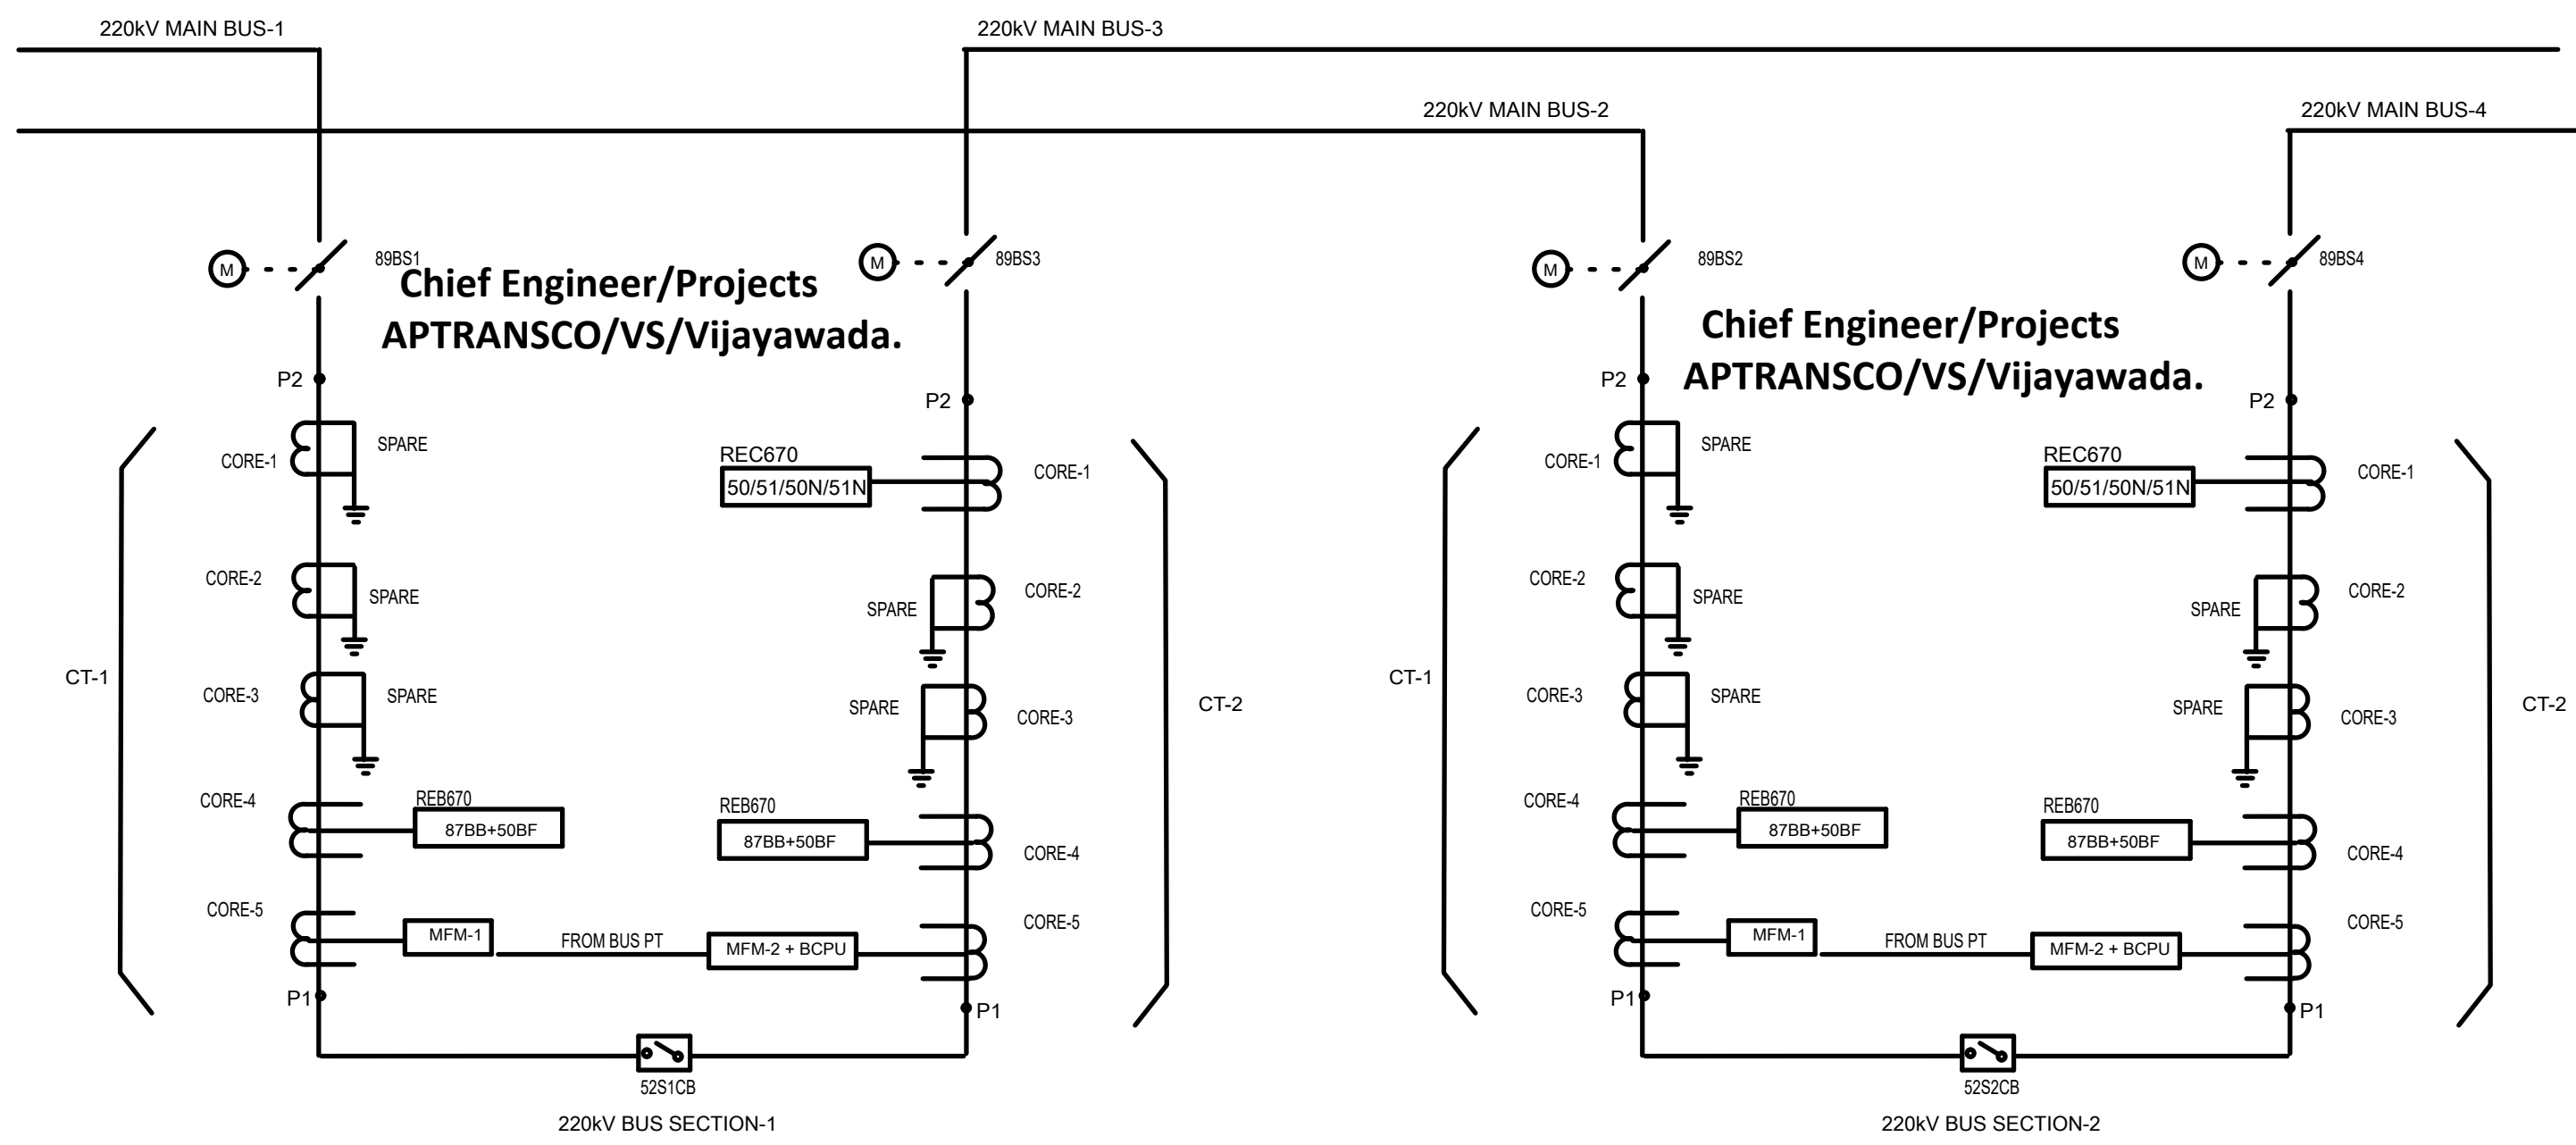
220kV MAIN BUS-1

220kV MAIN BUS-3

220kV MAIN BUS-2

220kV MAIN BUS-4

M 89BS1

Chief Engineer/Projects
APTRANSCO/VS/Vijayawada.

M 89BS3

M 89BS2

M 89BS4

Chief Engineer/Projects
APTRANSCO/VS/Vijayawada.

P2
CORE-1 SPARE
CORE-2 SPARE
CT-1
CORE-3 SPARE
CORE-4 REB670 87BB+50BF
CORE-5 MFM-1
P1

FROM BUS PT

P2
REC670
50/51/50N/51N CORE-1
SPARE CORE-2
SPARE CORE-3
CT-2
REB670
87BB+50BF CORE-4
MFM-2 + BCPU CORE-5
P1

52S1CB
220kV BUS SECTION-1

P2
CORE-1 SPARE
CORE-2 SPARE
CT-1
CORE-3 SPARE
CORE-4 REB670 87BB+50BF
CORE-5 MFM-1
P1

FROM BUS PT

P2
REC670
50/51/50N/51N CORE-1
SPARE CORE-2
SPARE CORE-3
CT-2
REB670
87BB+50BF CORE-4
MFM-2 + BCPU CORE-5
P1

52S2CB
220kV BUS SECTION-2